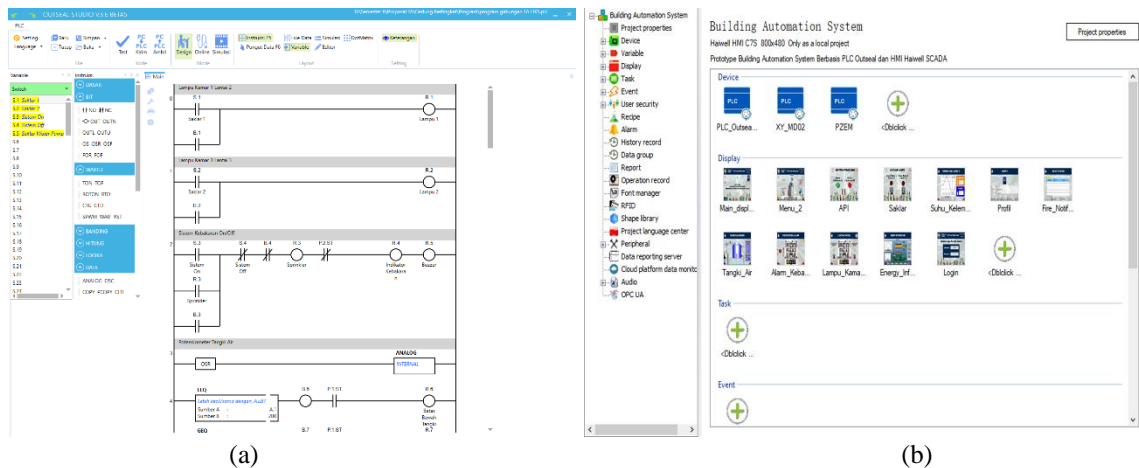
OUTSEAL STUDIO V3.5 BETA5

PLC

Setting Bahasa Simpan Teks Tutup Buka Tes Kirim Ambil Ladder Online Simulasi Instruksi Pakai Data Variabel Simulasi Editor Keterangan

Lampu Kamar 1 Lampu 2

S.1 Saklar 1 R.1 Lampu 1

B.1

Lampu Kamar 2 Lampu 1

S.2 Saklar 2 R.2 Lampu 2

B.2

Sistem Kebakaran On/Off

S.3 Sistem On S.4 Sistem Off R.3 Sprinkler R.4 Indikator Kebakaran R.5 Buzzer

Potensiometer Tangki Air

OSR ANALOG INTERNAL

(a)

Building Automation System
Project properties
Device
Variable
Display
Task
Event
User security
Recipe
Alarm
History record
Data group
Report
Operation record
Font manager
RFID
Shape library
Project language center
Peripheral
Data reporting server
Cloud platform data monito
Audio
OPC UA

Building Automation System

Project properties

Haiwell HMI C7S 800x480 Only as a local project

Prototype Building Automation System Berbasis PLC Outseal dan HMI Haiwell SCADA

Device

PLC_Outsea... XY_MD02 PZEM <Dblclick ...

Display

Main_displ... Menu_2 API Saklar Suhu_Kelem... Profil Fire_Notif...

Tangki_Air Alarm_Keba... Lampu_Kama... Energy_Inf... Login <Dblclick ...

Task

<Dblclick ...

Event

(b)